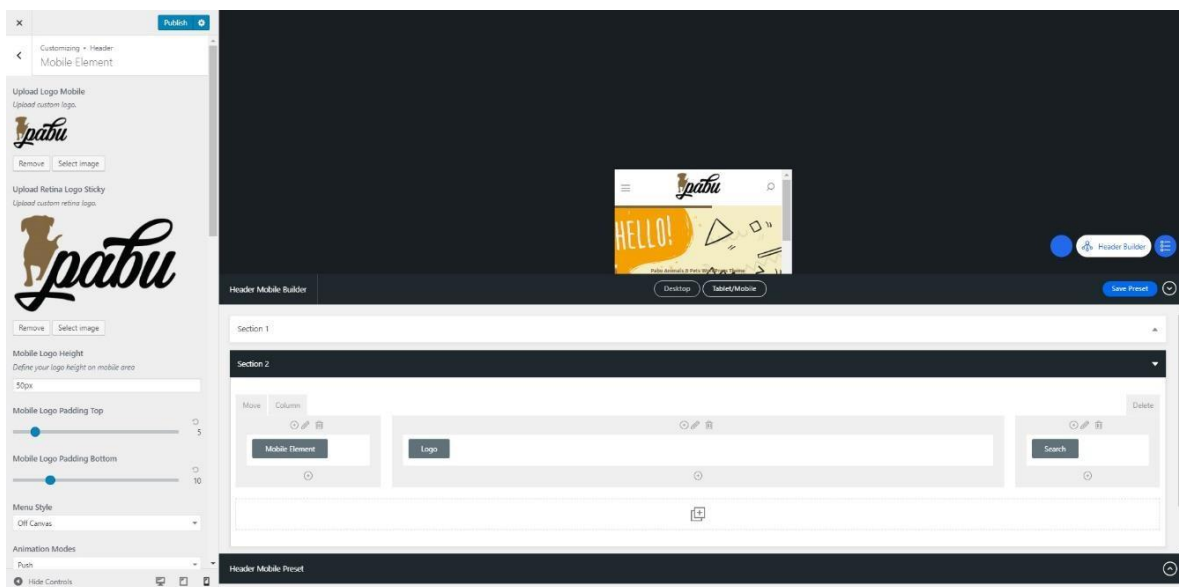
×

Publish

Customizing • Header
Mobile Element

Upload Logo Mobile
Upload custom logo.

pabu

Remove Select image

Upload Retina Logo Sticky
Upload custom retina logo.

pabu

Remove Select image

Mobile Logo Height
Define your logo height on mobile area

50px

Mobile Logo Padding Top

5

Mobile Logo Padding Bottom

10

Menu Style

Off Canvas

Animation Modes

Push

Hide Controls

pabu

HELLO!

Pabu Animals & Pets WordPress Theme

Header Builder

Header Mobile Builder

Desktop Tablet/Mobile

Save Preset

Section 1

Section 2

Move Column

Delete

Mobile Element

Logo

Search

Header Mobile Preset